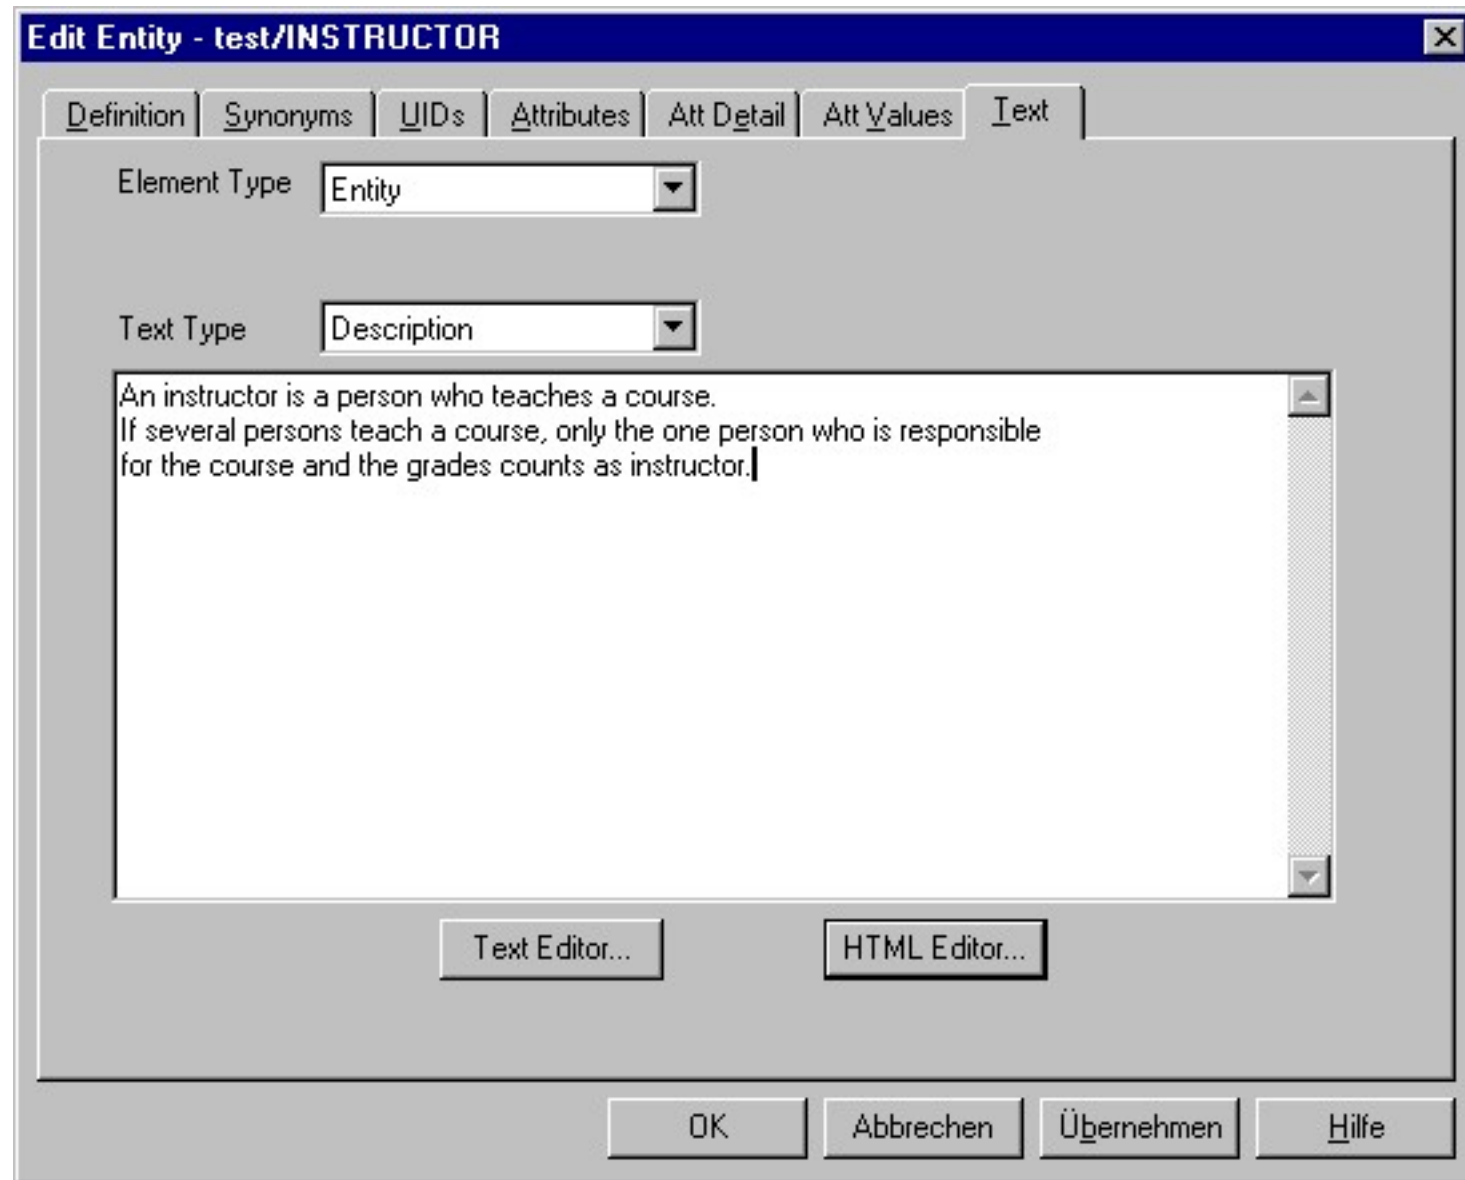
Edit Entity - test/INSTRUCTOR

Definition | Synonyms | UIDs | Attributes | Att Detail | Att Values | Text

Element Type Entity

Text Type Description

An instructor is a person who teaches a course.
If several persons teach a course, only the one person who is responsible for the course and the grades counts as instructor.

Text Editor...

HTML Editor...

OK

Abbrechen

Übernehmen

Hilfe